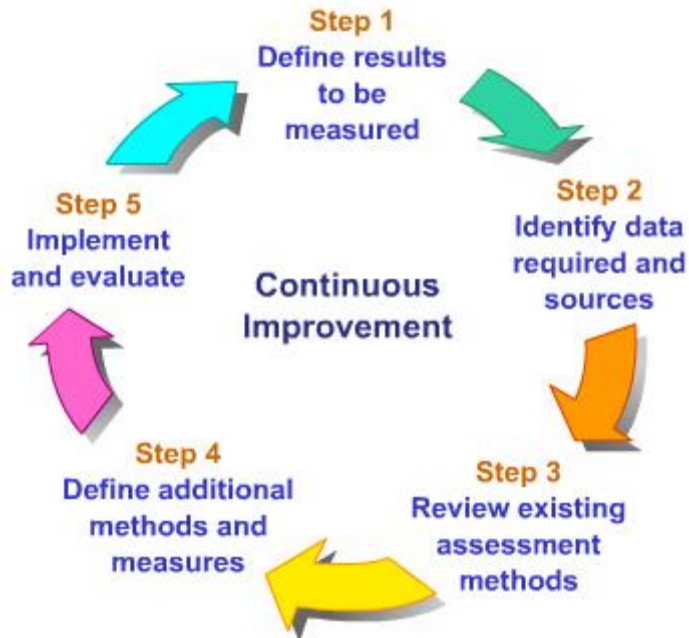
Step 1
Define results to be measured

Step 2
Identify data required and sources

Step 3
Review existing assessment methods

Step 4
Define additional methods and measures

Step 5
Implement and evaluate

Continuous Improvement